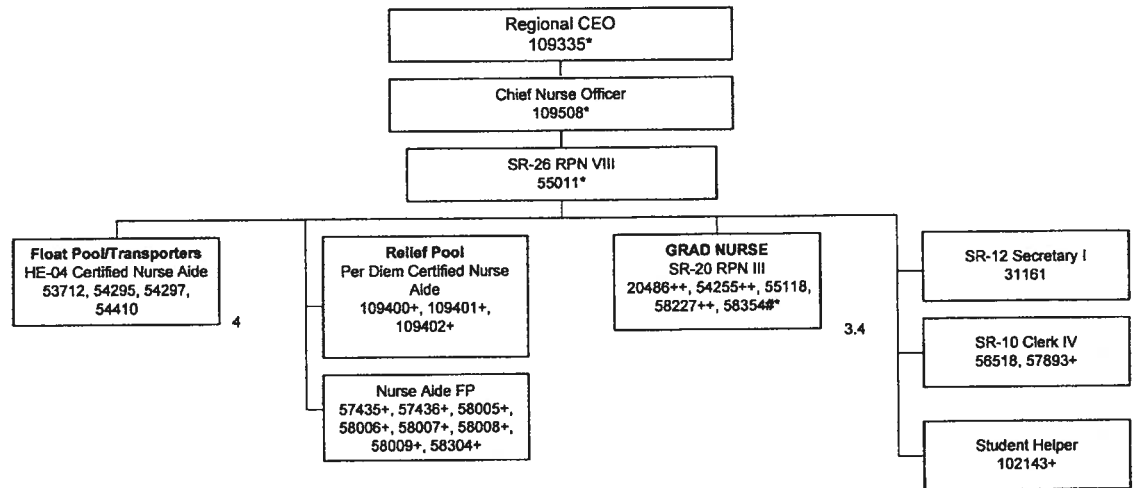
Regional CEO
109335*

Chief Nurse Officer
109508*

SR-26 RPN VIII
55011*

Float Pool/Transporters
HE-04 Certified Nurse Aide
53712, 54295, 54297, 54410

4

Relief Pool
Per Diem Certified Nurse Aide
109400+, 109401+, 109402+

Nurse Aide FP
57435+, 57436+, 58005+, 58006+, 58007+, 58008+, 58009+, 58304+

GRAD NURSE
SR-20 RPN III
20486++, 54255++, 55118, 58227++, 58354#*

3.4

SR-12 Secretary I
31161

SR-10 Clerk IV
56518, 57893+

Student Helper
102143+